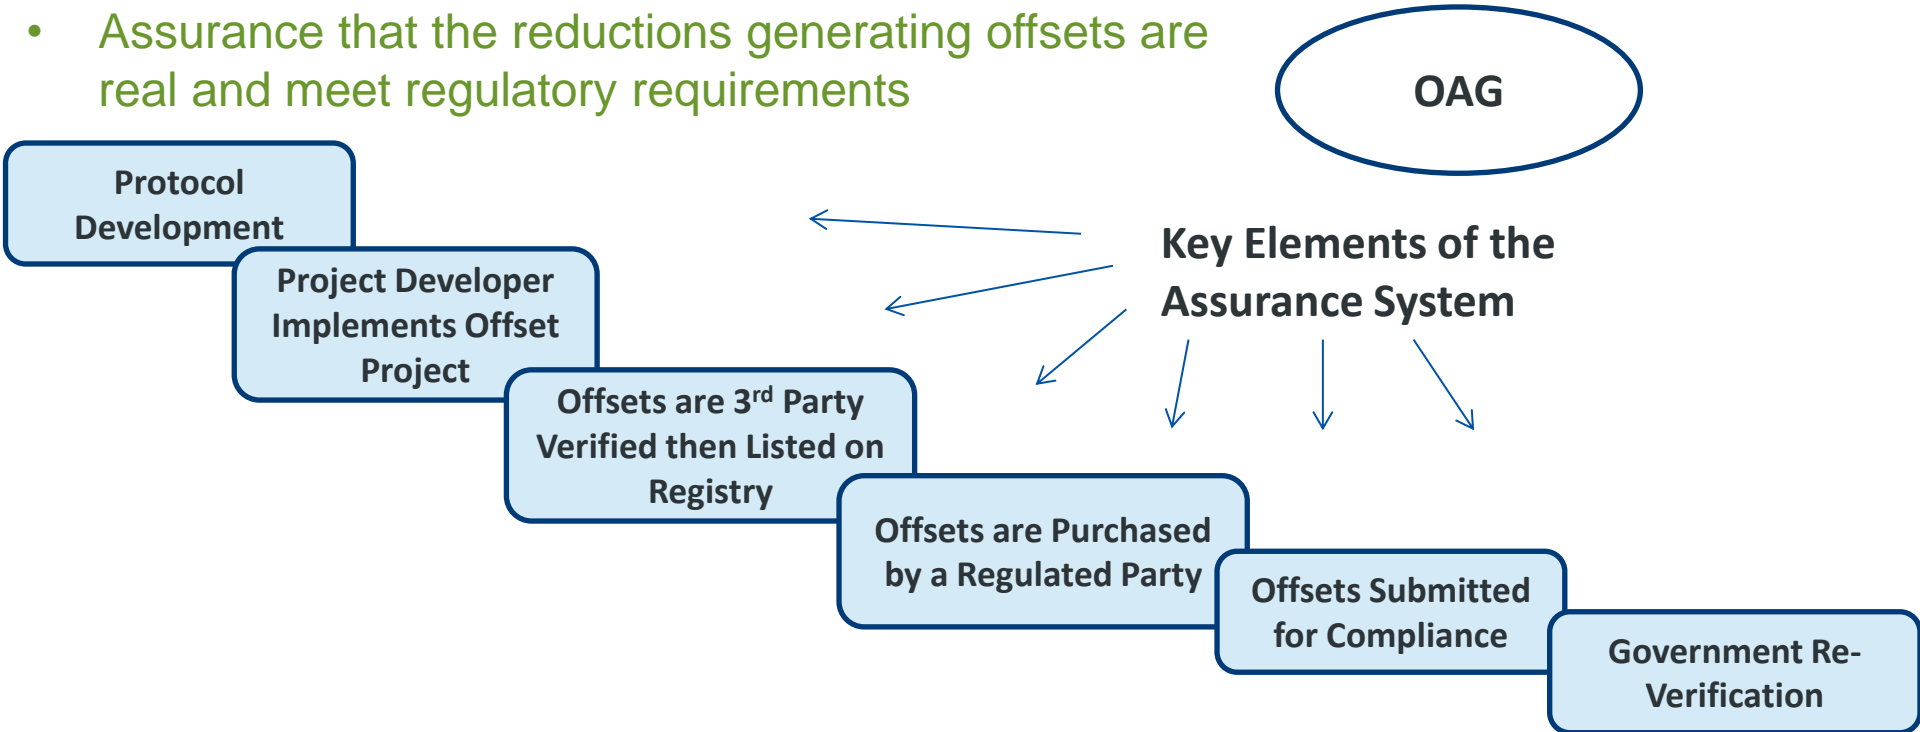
• Assurance that the reductions generating offsets are real and meet regulatory requirements

OAG

Protocol Development

Project Developer Implements Offset Project

Offsets are 3$^{rd}$ Party Verified then Listed on Registry

Offsets are Purchased by a Regulated Party

Offsets Submitted for Compliance

Government Re-Verification

Key Elements of the Assurance System